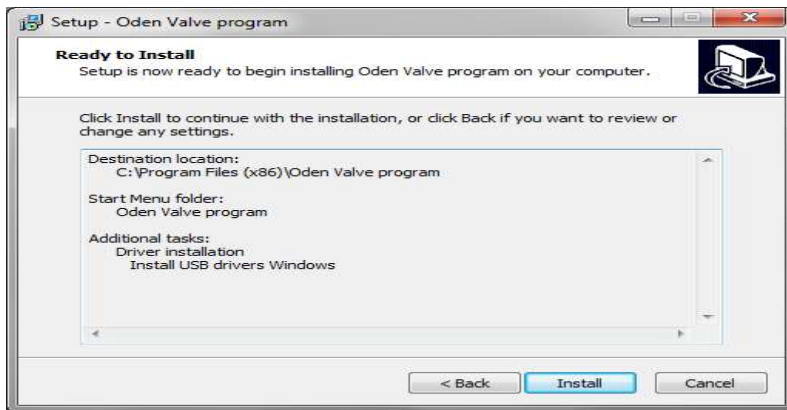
Setup - Oden Valve program

Ready to Install
Setup is now ready to begin installing Oden Valve program on your computer.

Click Install to continue with the installation, or click Back if you want to review or change any settings.

Destination location:
C:\Program Files (x86)\Oden Valve program

Start Menu folder:
Oden Valve program

Additional tasks:
Driver installation
Install USB drivers Windows

< Back
Install
Cancel